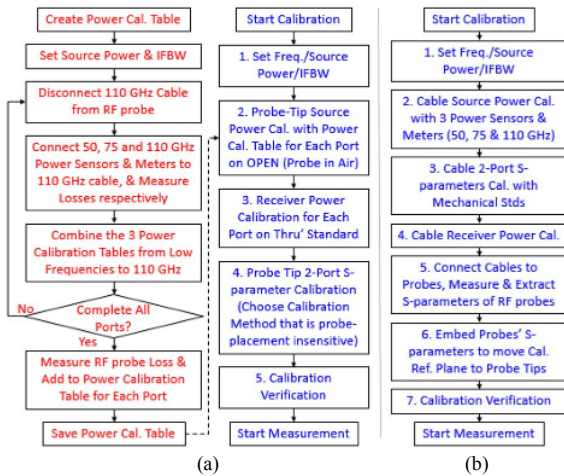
Create Power Cal. Table

Set Source Power & IFBW

Disconnect 110 GHz Cable from RF probe

Connect 50, 75 and 110 GHz Power Sensors & Meters to 110 GHz cable, & Measure Losses respectively

Combine the 3 Power Calibration Tables from Low Frequencies to 110 GHz

Complete All Ports?

No

Yes

Measure RF probe Loss & Add to Power Calibration Table for Each Port

Save Power Cal. Table

Start Calibration

1. Set Freq./Source Power/IFBW

2. Probe-Tip Source Power Cal. with Power Cal. Table for Each Port on OPEN (Probe in Air)

3. Receiver Power Calibration for Each Port on Thru' Standard

4. Probe Tip 2-Port S-parameter Calibration (Choose Calibration Method that is probe-placement insensitive)

5. Calibration Verification

Start Measurement

(a)

Start Calibration

1. Set Freq./Source Power/IFBW

2. Cable Source Power Cal. with 3 Power Sensors & Meters (50, 75 & 110 GHz)

3. Cable 2-Port S-parameters Cal. with Mechanical Stds

4. Cable Receiver Power Cal.

5. Connect Cables to Probes, Measure & Extract S-parameters of RF probes

6. Embed Probes' S-parameters to move Cal. Ref. Plane to Probe Tips

7. Calibration Verification

Start Measurement

(b)